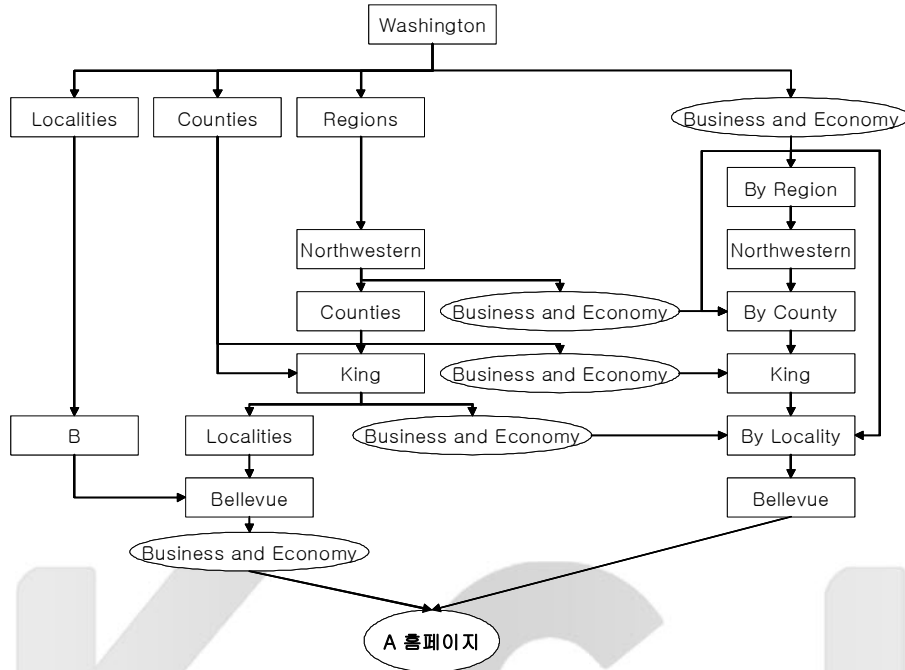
Washington

Localities

Counties

Regions

Business and Economy

By Region

Northwestern

Northwestern

Counties

Business and Economy

By County

King

Business and Economy

King

B

Localities

Business and Economy

By Locality

Bellevue

Bellevue

Business and Economy

A 홈페이지